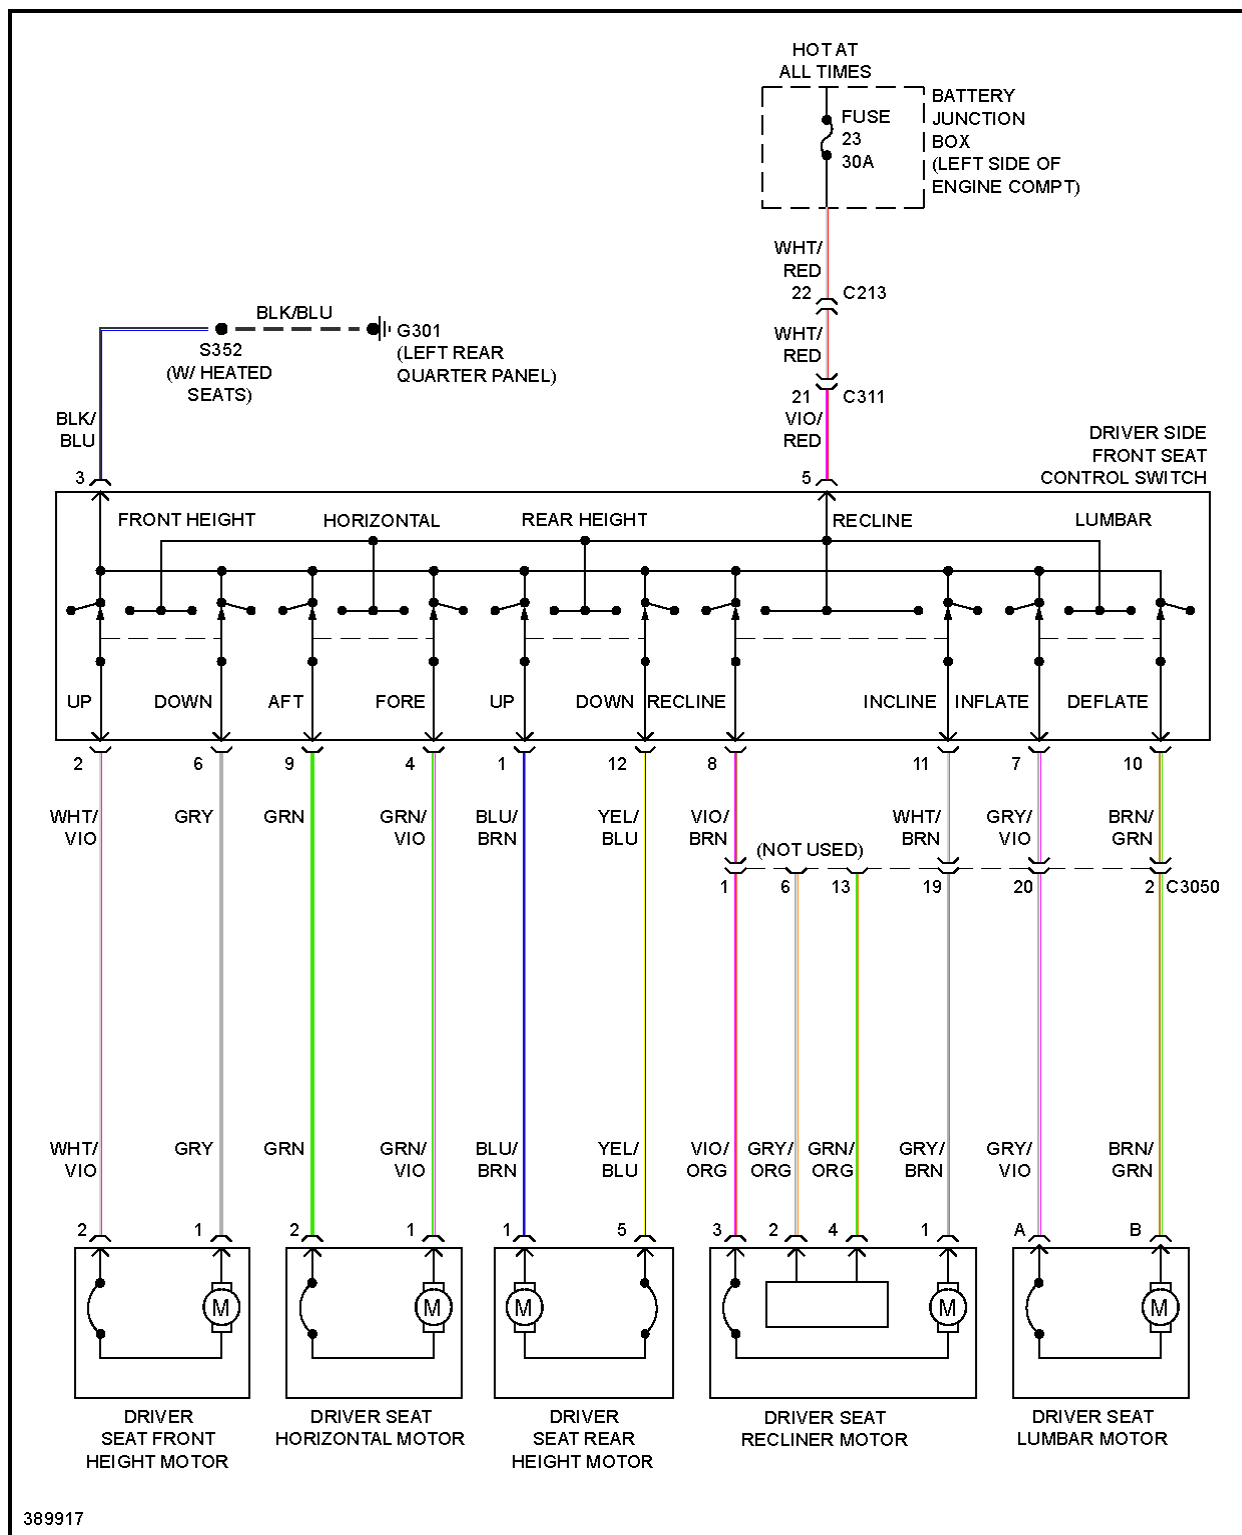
HOT AT ALL TIMES

FUSE 23 30A

BATTERY JUNCTION BOX (LEFT SIDE OF ENGINE COMPT)

WHT/ RED

22

C213

WHT/ RED

21

C311

VIO/ RED

BLK/BLU

G301 (LEFT REAR QUARTER PANEL)

S352 (W/ HEATED SEATS)

BLK/ BLU

DRIVER SIDE FRONT SEAT CONTROL SWITCH

3

5

FRONT HEIGHT

HORIZONTAL

REAR HEIGHT

RECLINE

LUMBAR

UP

DOWN

AFT

FORE

UP

DOWN

RECLINE

INCLINE

INFLATE

DEFLATE

2

6

9

4

1

12

8

11

7

10

WHT/ VIO

GRY

GRN

GRN/ VIO

BLU/ BRN

YEL/ BLU

VIO/ BRN

WHT/ BRN

GRY/ VIO

BRN/ GRN

(NOT USED)

1

6

13

19

20

2

C3050

WHT/ VIO

GRY

GRN

GRN/ VIO

BLU/ BRN

YEL/ BLU

VIO/ ORG

GRY/ ORG

GRN/ ORG

GRY/ BRN

GRY/ VIO

BRN/ GRN

2

1

2

1

1

5

3

2

4

1

A

B

M

M

M

M

M

DRIVER SEAT FRONT HEIGHT MOTOR

DRIVER SEAT HORIZONTAL MOTOR

DRIVER SEAT REAR HEIGHT MOTOR

DRIVER SEAT RECLINER MOTOR

DRIVER SEAT LUMBAR MOTOR

389917